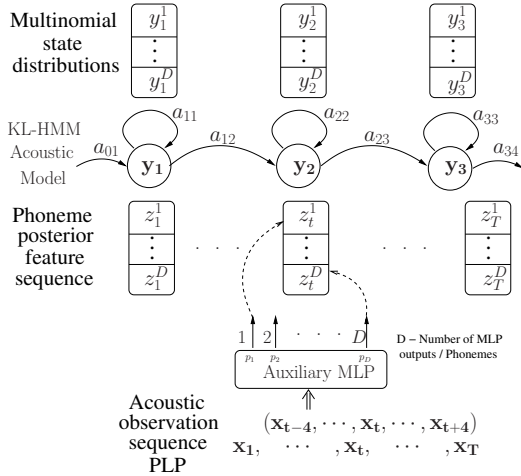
Multinomial state distributions

$y_1^1$ $\vdots$ $y_1^D$

$y_2^1$ $\vdots$ $y_2^D$

$y_3^1$ $\vdots$ $y_3^D$

KL-HMM Acoustic Model

$a_{11}$ $a_{22}$ $a_{33}$

$a_{01}$ $a_{12}$ $a_{23}$ $a_{34}$

$\mathbf{y_1}$ $\mathbf{y_2}$ $\mathbf{y_3}$

Phoneme posterior feature sequence

$z_1^1$ $\vdots$ $z_1^D$

$z_t^1$ $\vdots$ $z_t^D$

$z_T^1$ $\vdots$ $z_T^D$

1 2 $\cdots$ $D$

$p_1$ $p_2$ $p_D$

D – Number of MLP outputs / Phonemes

Auxiliary MLP

Acoustic observation sequence PLP

$(\mathbf{x_{t-4}}, \cdots, \mathbf{x_t}, \cdots, \mathbf{x_{t+4}})$

$\mathbf{x_1}, \cdots, \mathbf{x_t}, \cdots, \mathbf{x_T}$